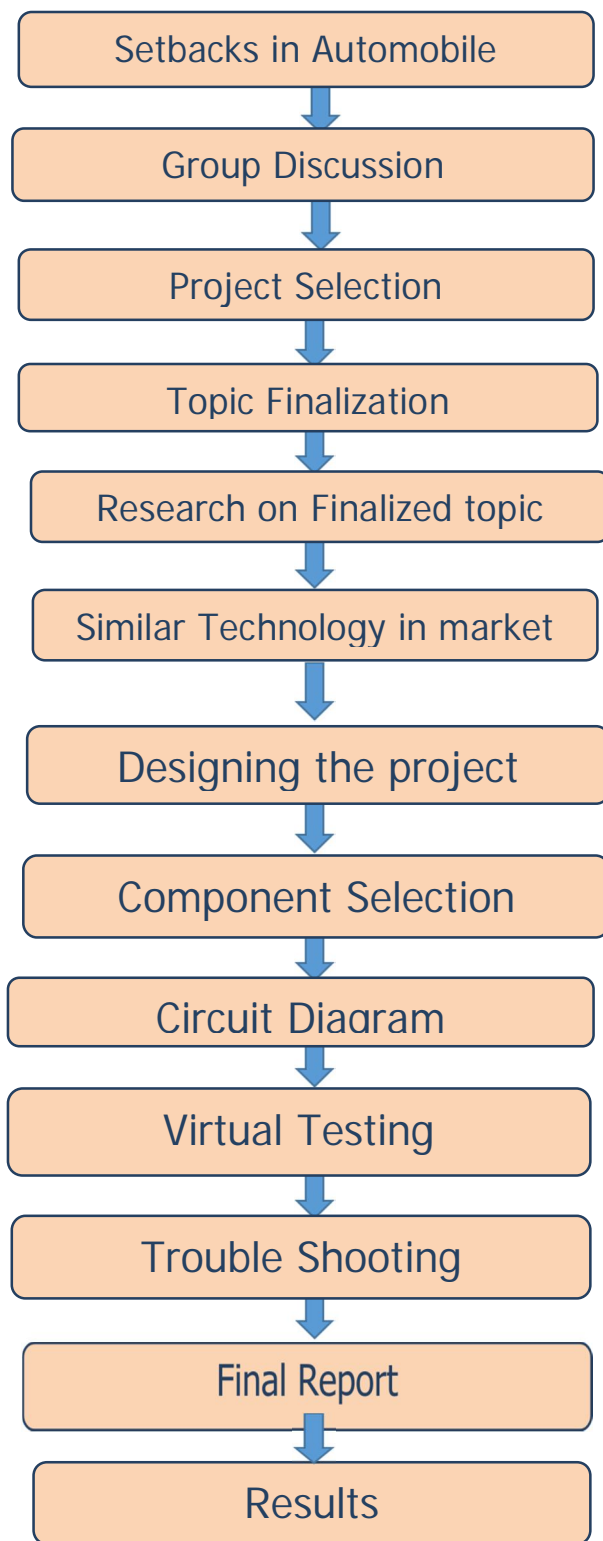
Setbacks in Automobile

Group Discussion

Project Selection

Topic Finalization

Research on Finalized topic

Similar Technology in market

Designing the project

Component Selection

Circuit Diagram

Virtual Testing

Trouble Shooting

Final Report

Results